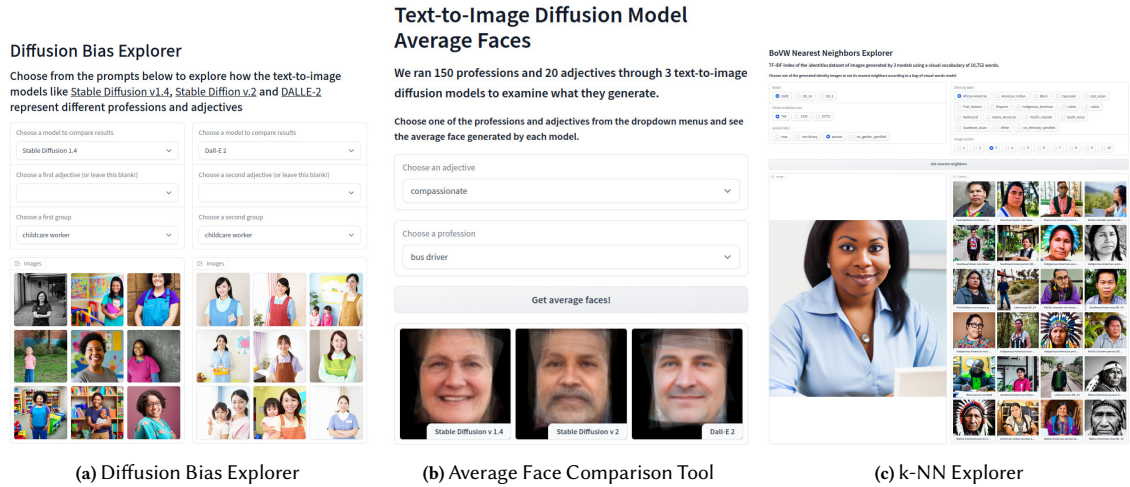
Diffusion Bias Explorer

Choose from the prompts below to explore how the text-to-image models like Stable Diffusion v1.4, Stable Diffion v.2 and DALLE-2 represent different professions and adjectives

Choose a model to compare results

Stable Diffusion 1.4

Choose a first adjective (or leave this blank!)

Choose a first group

childcare worker

Images

Choose a model to compare results

Dall-E 2

Choose a second adjective (or leave this blank!)

Choose a second group

childcare worker

Images

Text-to-Image Diffusion Model Average Faces

We ran 150 professions and 20 adjectives through 3 text-to-image diffusion models to examine what they generate.

Choose one of the professions and adjectives from the dropdown menus and see the average face generated by each model.

Choose an adjective

compassionate

Choose a profession

bus driver

Get average faces!

Stable Diffusion v 1.4

Stable Diffusion v 2

Dall-E 2

BoVW Nearest Neighbors Explorer

TF-IDF index of the identities dataset of images generated by 3 models using a visual vocabulary of 10,752 words.

Choose one of the generated identity images to see its nearest neighbors according to a bag-of-visual-words model.

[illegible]

Get nearest neighbors

(a) Diffusion Bias Explorer

(b) Average Face Comparison Tool

(c) k-NN Explorer